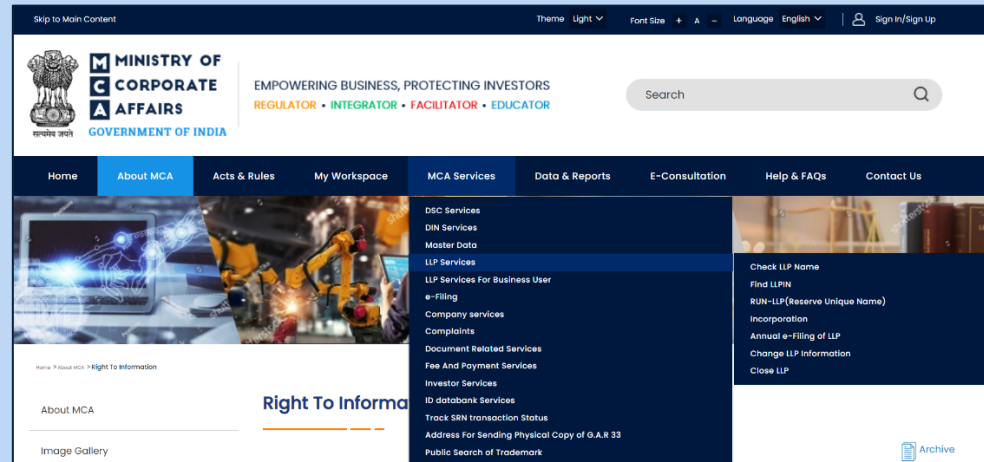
Skip to Main Content

Theme Light Font Size + A – Language English Sign In/Sign Up

MINISTRY OF CORPORATE AFFAIRS
GOVERNMENT OF INDIA
सत्यमेव जयते

EMPOWERING BUSINESS, PROTECTING INVESTORS
REGULATOR • INTEGRATOR • FACILITATOR • EDUCATOR

Search

Home | About MCA | Acts & Rules | My Workspace | MCA Services | Data & Reports | E-Consultation | Help & FAQs | Contact Us

DSC Services
DIN Services
Master Data
LLP Services
LLP Services For Business User
e-Filing
Company services
Complaints
Document Related Services
Fee And Payment Services
Investor Services
ID databank Services
Track SRN transaction Status
Address For Sending Physical Copy of G.A.R 33
Public Search of Trademark

Check LLP Name
Find LLPIN
RUN-LLP(Reserve Unique Name)
Incorporation
Annual e-Filing of LLP
Change LLP Information
Close LLP

Home > About MCA > Right To Information

About MCA

Image Gallery

Right To Informa

Archive